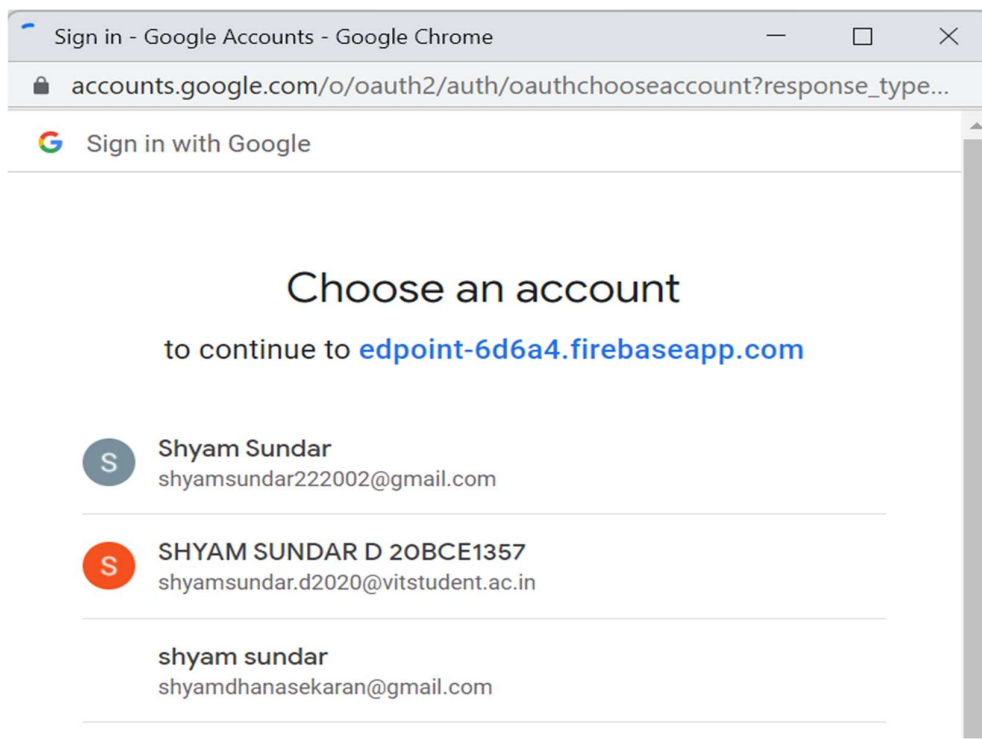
Sign in - Google Accounts - Google Chrome

accounts.google.com/o/oauth2/auth/oauthchooseaccount?response_type...

G Sign in with Google

Choose an account

to continue to edpoint-6d6a4.firebaseapp.com

S Shyam Sundar
shyamsundar222002@gmail.com

S SHYAM SUNDAR D 20BCE1357
shyamsundar.d2020@vitstudent.ac.in

shyam sundar
shyamdhanasekaran@gmail.com